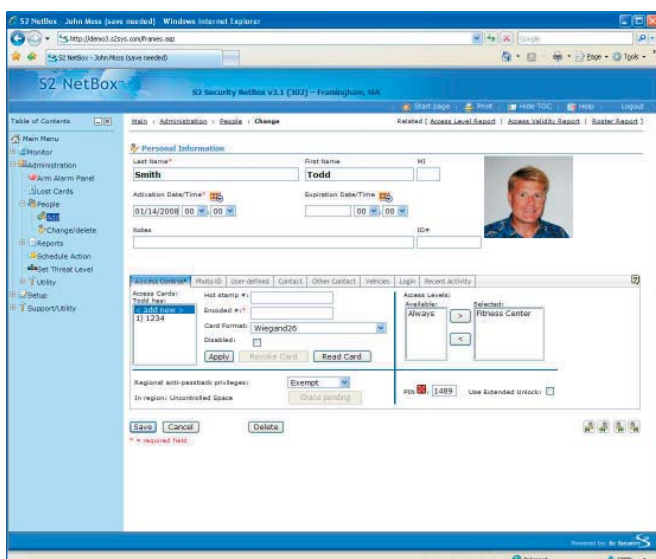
S2 NetBox - John Moss (save needed) - Windows Internet Explorer

http://demo3.s2sys.com/frames.asp

Google

S2 NetBox - John Moss (save needed)

Page ▾ Tools ▾

S2 NetBox

S2 Security NetBox v3.1 (302) – Framingham, MA

Start page | Print | Hide TOC | Help | Logout

Table of Contents

Main Menu
Monitor
Administration
Arm Alarm Panel
Lost Cards
People
Add
Change/delete
Reports
Schedule Action
Set Threat Level
Utility
Setup
Support/Utility

Main : Administration : People : Change

Related [ Access Level Report | Access Validity Report | Roster Report ]

Personal Information

Last Name*
Smith

First Name
Todd

MI

Activation Date/Time*
01/14/2008 00 : 00

Expiration Date/Time
00 : 00

Notes

ID#

Access Control* | Photo ID | User-defined | Contact | Other Contact | Vehicles | Login | Recent activity

Access Cards: Todd has:
< add new >
1) 1234

Hot stamp #:
Encoded #:*
Card Format: Wiegand26
Disabled:
Apply | Revoke Card | Read Card

Access Levels:
Available:
Always
Selected:
Fitness Center

>
<

Regional anti-passback privileges: Exempt
In region: Uncontrolled Space
Grace pending

PIN 1489
Use Extended Unlock:

Save | Cancel
* = required field

Delete

Powered by: S2 Security

Internet